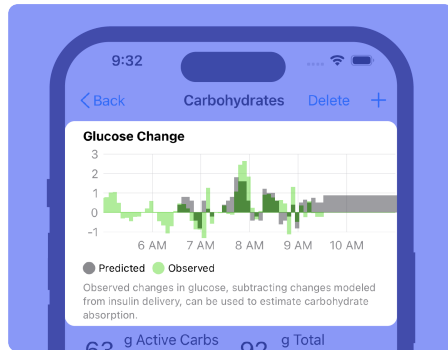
9:32

Back
Carbohydrates
Delete
+

Glucose Change

3
2
1
0
-1

6 AM
7 AM
8 AM
9 AM
10 AM

Predicted
Observed

Observed changes in glucose, subtracting changes modeled from insulin delivery, can be used to estimate carbohydrate absorption.

g Active Carbs
g Total